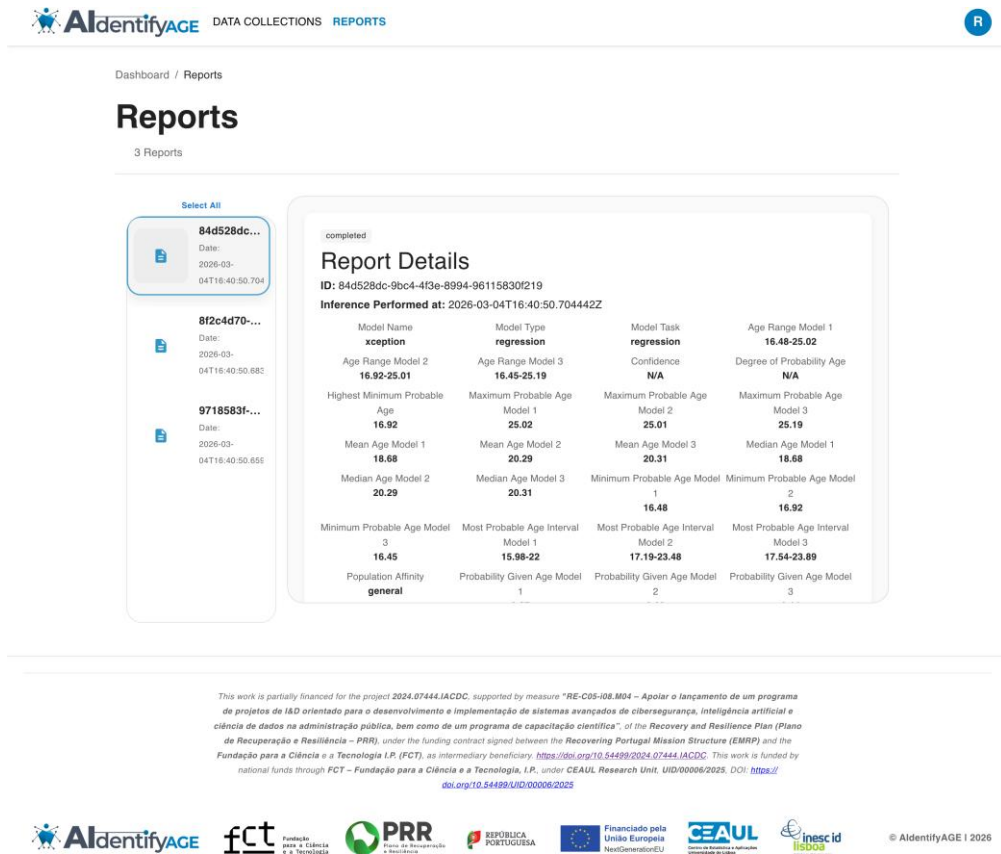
AIdentifyAGE DATA COLLECTIONS REPORTS

R

Dashboard / Reports

Reports

3 Reports

Select All

84d528dc...
Date:
2026-03-04T16:40:50.704

8f2c4d70-...
Date:
2026-03-04T16:40:50.683

9718583f-...
Date:
2026-03-04T16:40:50.659

completed

Report Details

ID: 84d528dc-9bc4-4f3e-8994-96115830f219

Inference Performed at: 2026-03-04T16:40:50.704442Z

| Model Name | Model Type | Model Task | Age Range Model 1 |
|---|---|---|---|
| xception | regression | regression | 16.48-25.02 |
| Age Range Model 2 | Age Range Model 3 | Confidence | Degree of Probability Age |
| 16.92-25.01 | 16.45-25.19 | N/A | N/A |
| Highest Minimum Probable Age | Maximum Probable Age Model 1 | Maximum Probable Age Model 2 | Maximum Probable Age Model 3 |
| 16.92 | 25.02 | 25.01 | 25.19 |
| Mean Age Model 1 | Mean Age Model 2 | Mean Age Model 3 | Median Age Model 1 |
| 18.68 | 20.29 | 20.31 | 18.68 |
| Median Age Model 2 | Median Age Model 3 | Minimum Probable Age Model 1 | Minimum Probable Age Model 2 |
| 20.29 | 20.31 | 16.48 | 16.92 |
| Minimum Probable Age Model 3 | Most Probable Age Interval Model 1 | Most Probable Age Interval Model 2 | Most Probable Age Interval Model 3 |
| 16.45 | 15.98-22 | 17.19-23.48 | 17.54-23.89 |
| Population Affinity | Probability Given Age Model 1 | Probability Given Age Model 2 | Probability Given Age Model 3 |
| general | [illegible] | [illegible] | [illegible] |

This work is partially financed for the project 2024.07444.IACDC, supported by measure "RE-C05-i08.M04 – Apoiar o lançamento de um programa de projetos de I&D orientado para o desenvolvimento e implementação de sistemas avançados de cibersegurança, inteligência artificial e ciência de dados na administração pública, bem como de um programa de capacitação científica", of the Recovery and Resilience Plan (Plano de Recuperação e Resiliência – PRR), under the funding contract signed between the Recovering Portugal Mission Structure (EMRP) and the Fundação para a Ciência e a Tecnologia I.P. (FCT), as intermediary beneficiary. https://doi.org/10.54499/2024.07444.IACDC. This work is funded by national funds through FCT – Fundação para a Ciência e a Tecnologia, I.P., under CEAUL Research Unit, UID/00006/2025, DOI: https://doi.org/10.54499/UID/00006/2025

AIdentifyAGE fct Fundação para a Ciência e a Tecnologia PRR Plano de Recuperação e Resiliência REPÚBLICA PORTUGUESA Financiado pela União Europeia NextGenerationEU CEAUL inesc id lisboa © AIdentifyAGE | 2026